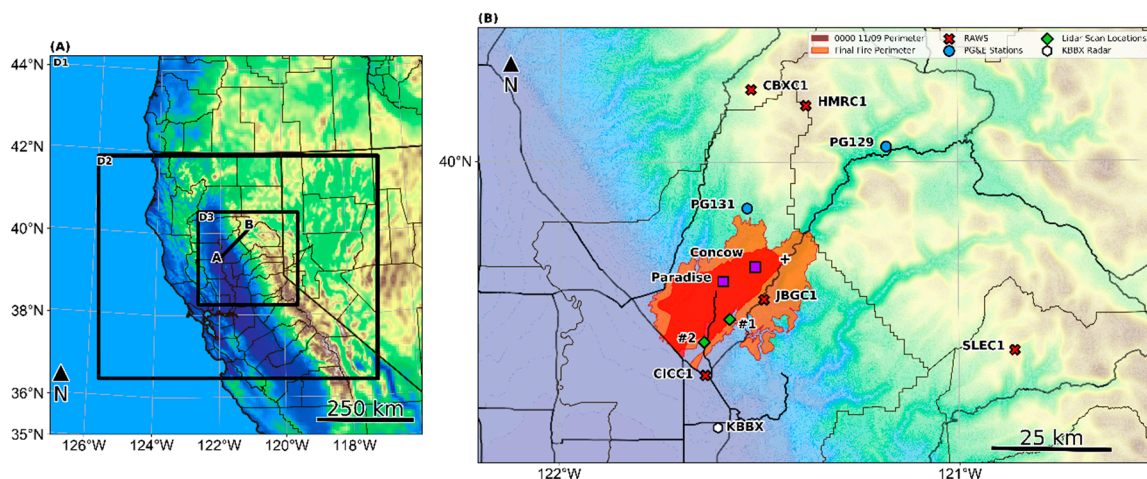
(A)

D1

44°N

42°N

40°N

38°N

36°N

35°N

D2

D3

B

A

N

250 km

126°W 124°W 122°W 120°W 118°W

(B)

0000 11/09 Perimeter
Final Fire Perimeter
RAWS
PG&E Stations
Lidar Scan Locations
KBBX Radar

N

40°N

CBXC1

HMRC1

PG129

PG131

Concow

Paradise

JBGC1

#1

#2

CICC1

KBBX

SLEC1

25 km

122°W

121°W